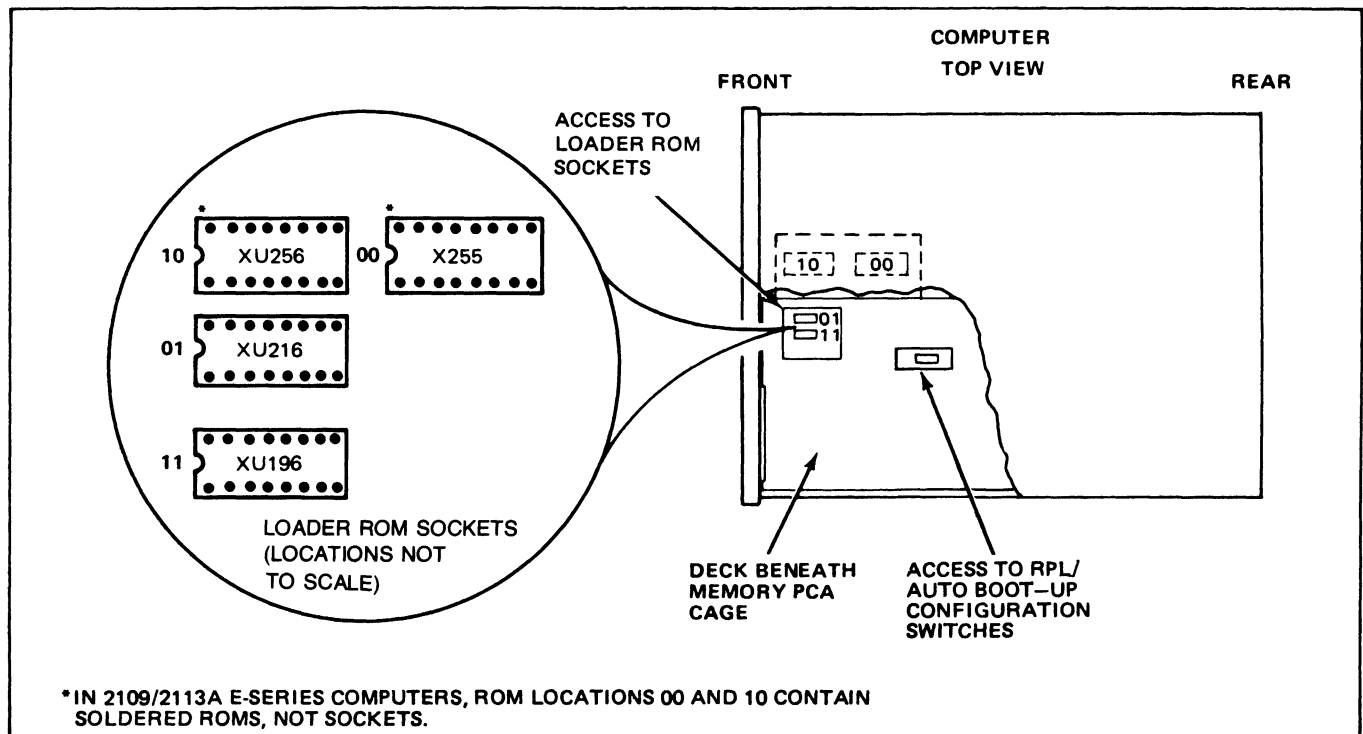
COMPUTER TOP VIEW

FRONT

REAR

ACCESS TO LOADER ROM SOCKETS

*

10 XU256

*

00 X255

01 XU216

11 XU196

LOADER ROM SOCKETS (LOCATIONS NOT TO SCALE)

10 00

01
11

DECK BENEATH MEMORY PCA CAGE

ACCESS TO RPL/ AUTO BOOT–UP CONFIGURATION SWITCHES

*IN 2109/2113A E-SERIES COMPUTERS, ROM LOCATIONS 00 AND 10 CONTAIN SOLDERED ROMS, NOT SOCKETS.